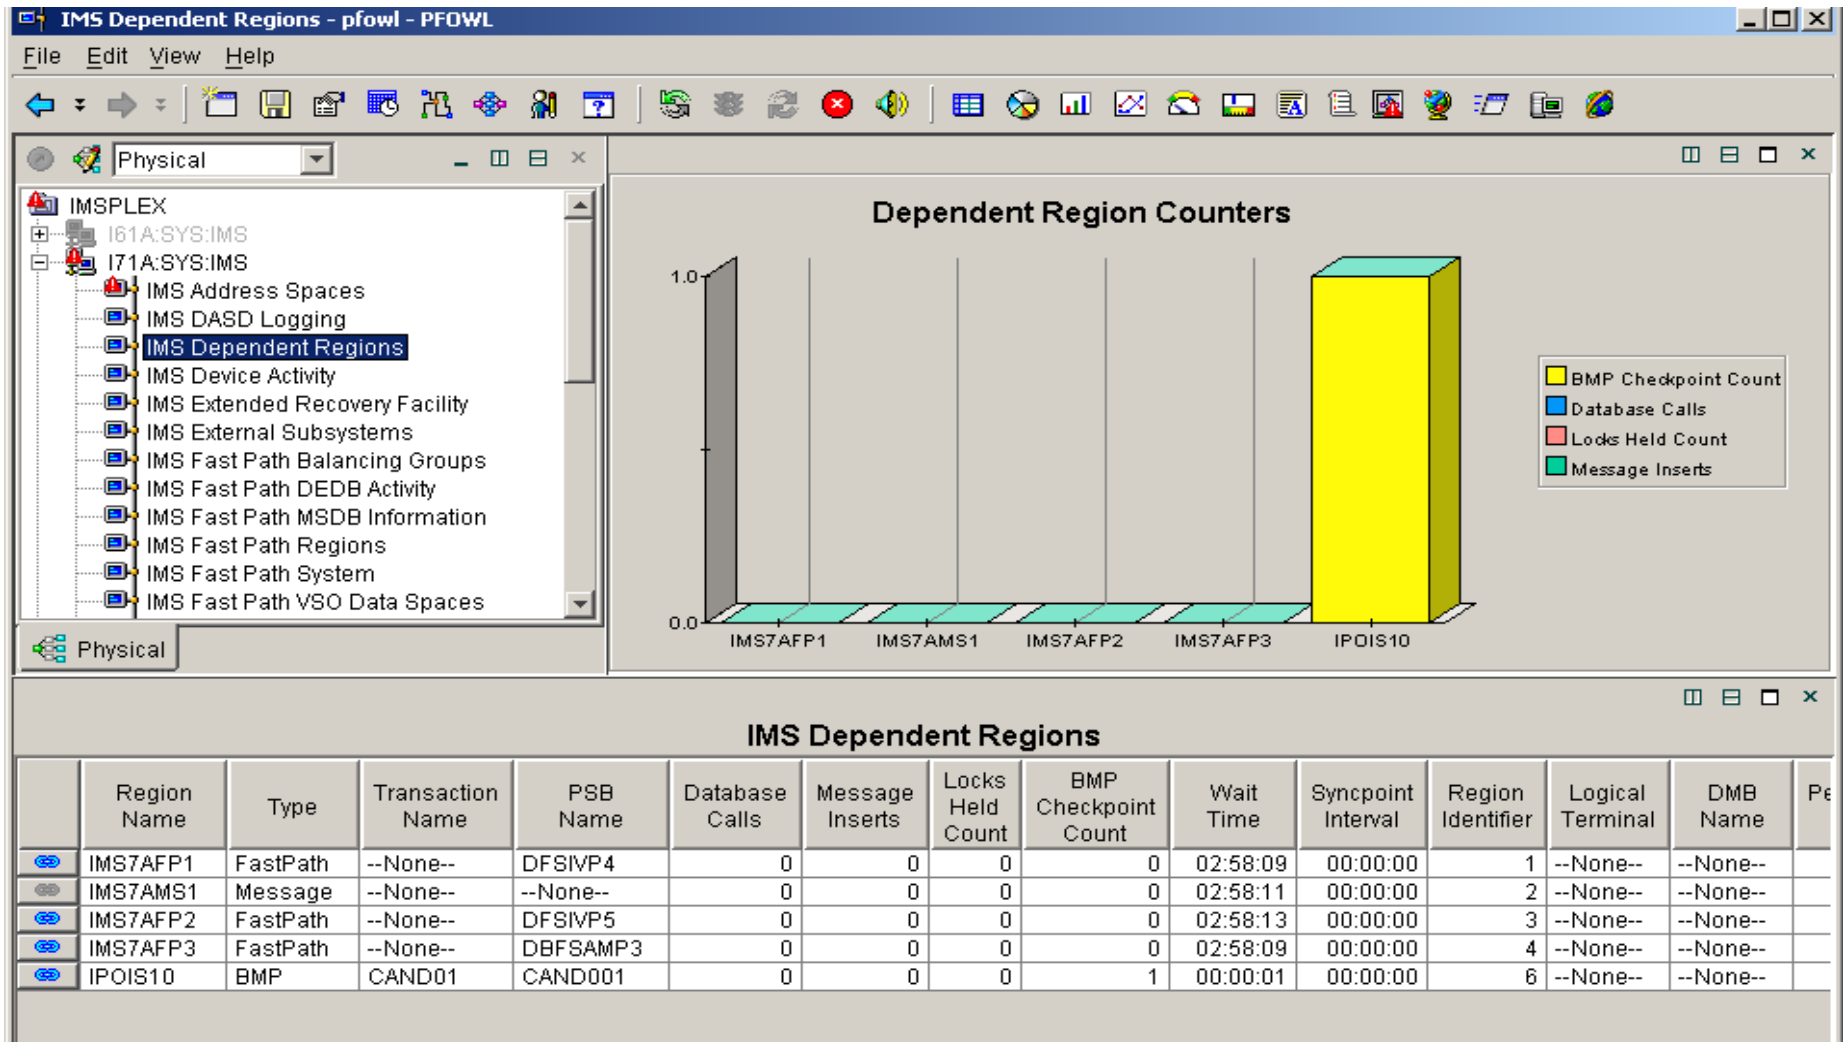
IMS Dependent Regions - pfowl - PFOWL

File Edit View Help

Physical

IMSPLEX
I61A:SYS:IMS
I71A:SYS:IMS
IMS Address Spaces
IMS DASD Logging
IMS Dependent Regions
IMS Device Activity
IMS Extended Recovery Facility
IMS External Subsystems
IMS Fast Path Balancing Groups
IMS Fast Path DEDB Activity
IMS Fast Path MSDB Information
IMS Fast Path Regions
IMS Fast Path System
IMS Fast Path VSO Data Spaces

Physical

Dependent Region Counters

1.0
0.0
IMS7AFP1 IMS7AMS1 IMS7AFP2 IMS7AFP3 IPOIS10

BMP Checkpoint Count
Database Calls
Locks Held Count
Message Inserts

IMS Dependent Regions

| | Region Name | Type | Transaction Name | PSB Name | Database Calls | Message Inserts | Locks Held Count | BMP Checkpoint Count | Wait Time | Syncpoint Interval | Region Identifier | Logical Terminal | DMB Name | Pe |
|---|---|---|---|---|---|---|---|---|---|---|---|---|---|---|
| | IMS7AFP1 | FastPath | --None-- | DFSIVP4 | 0 | 0 | 0 | 0 | 02:58:09 | 00:00:00 | 1 | --None-- | --None-- | |
| | IMS7AMS1 | Message | --None-- | --None-- | 0 | 0 | 0 | 0 | 02:58:11 | 00:00:00 | 2 | --None-- | --None-- | |
| | IMS7AFP2 | FastPath | --None-- | DFSIVP5 | 0 | 0 | 0 | 0 | 02:58:13 | 00:00:00 | 3 | --None-- | --None-- | |
| | IMS7AFP3 | FastPath | --None-- | DBFSAMP3 | 0 | 0 | 0 | 0 | 02:58:09 | 00:00:00 | 4 | --None-- | --None-- | |
| | IPOIS10 | BMP | CAND01 | CAND001 | 0 | 0 | 0 | 1 | 00:00:01 | 00:00:00 | 6 | --None-- | --None-- | |